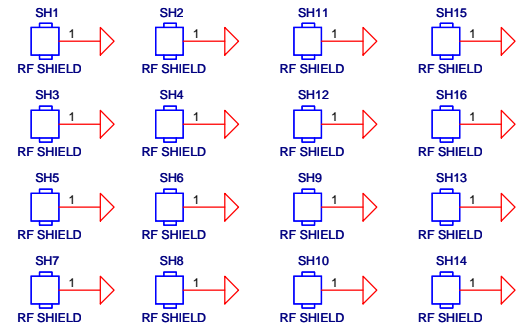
SH1
1
RF SHIELD

SH2
1
RF SHIELD

SH11
1
RF SHIELD

SH15
1
RF SHIELD

SH3
1
RF SHIELD

SH4
1
RF SHIELD

SH12
1
RF SHIELD

SH16
1
RF SHIELD

SH5
1
RF SHIELD

SH6
1
RF SHIELD

SH9
1
RF SHIELD

SH13
1
RF SHIELD

SH7
1
RF SHIELD

SH8
1
RF SHIELD

SH10
1
RF SHIELD

SH14
1
RF SHIELD